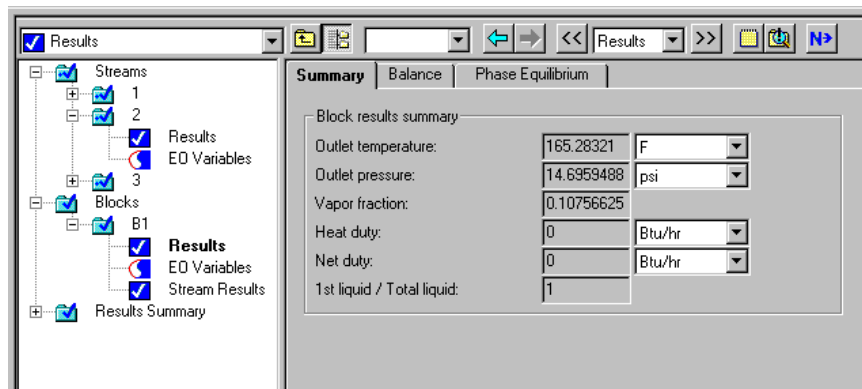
Results

<<

Results

>>

N>

Streams

1

2

Results

EO Variables

3

Blocks

B1

Results

EO Variables

Stream Results

Results Summary

Summary

Balance

Phase Equilibrium

Block results summary

| | | |
|---|---|---|
| Outlet temperature: | 165.28321 | F |
| Outlet pressure: | 14.6959488 | psi |
| Vapor fraction: | 0.10756625 | |
| Heat duty: | 0 | Btu/hr |
| Net duty: | 0 | Btu/hr |
| 1st liquid / Total liquid: | 1 | |